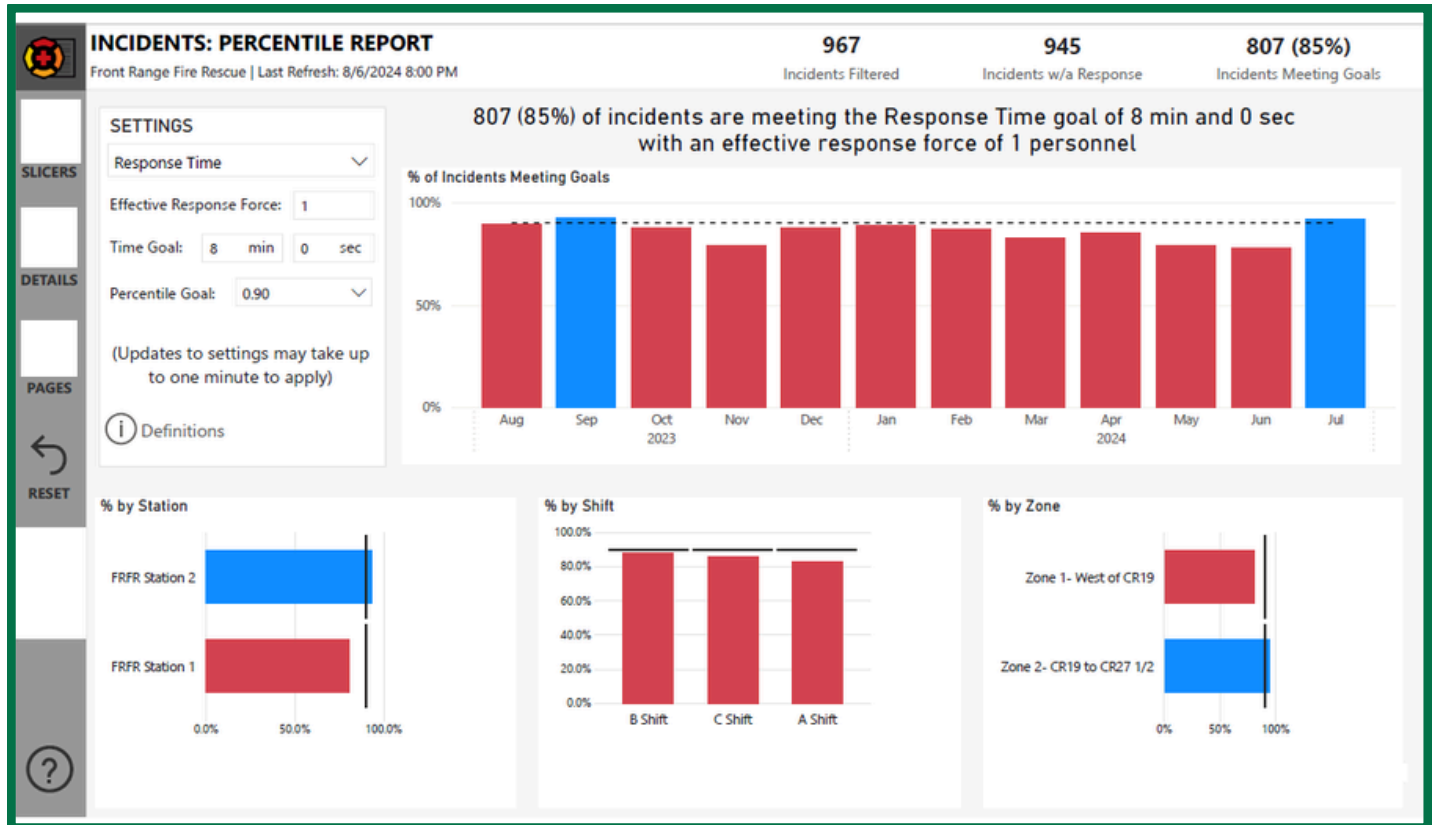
SLICERS

DETAILS

PAGES

RESET

INCIDENTS: PERCENTILE REPORT

Front Range Fire Rescue | Last Refresh: 8/6/2024 8:00 PM

967
Incidents Filtered

945
Incidents w/a Response

807 (85%)
Incidents Meeting Goals

SETTINGS

Response Time

Effective Response Force: 1

Time Goal: 8 min 0 sec

Percentile Goal: 0.90

(Updates to settings may take up to one minute to apply)

Definitions

807 (85%) of incidents are meeting the Response Time goal of 8 min and 0 sec with an effective response force of 1 personnel

% of Incidents Meeting Goals

100%
50%
0%

Aug Sep Oct Nov Dec Jan Feb Mar Apr May Jun Jul
2023 2024

% by Station

FRFR Station 2
FRFR Station 1

0.0% 50.0% 100.0%

% by Shift

100.0%
80.0%
60.0%
40.0%
20.0%
0.0%

B Shift C Shift A Shift

% by Zone

Zone 1- West of CR19
Zone 2- CR19 to CR27 1/2

0% 50% 100%